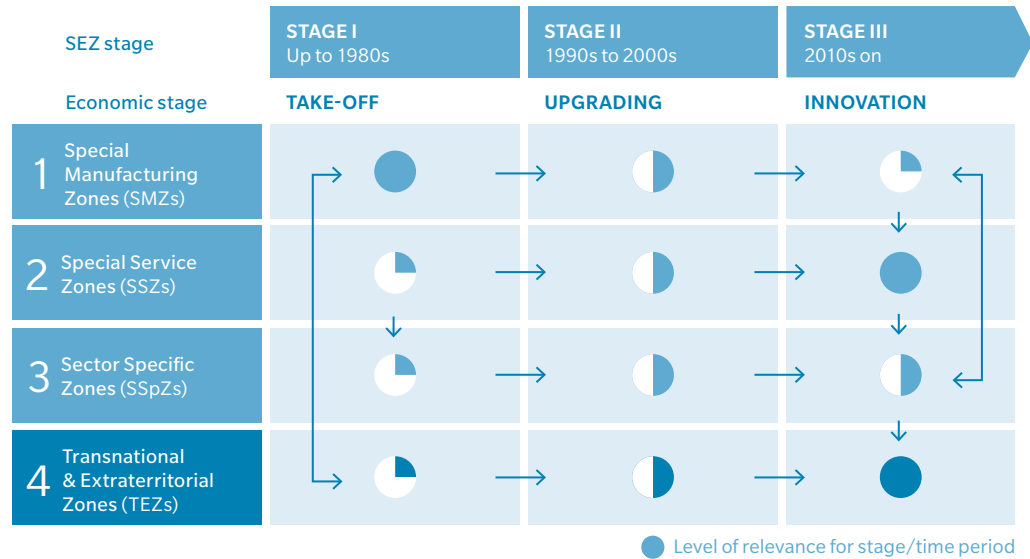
SEZ stage

STAGE I
Up to 1980s

STAGE II
1990s to 2000s

STAGE III
2010s on

Economic stage

TAKE-OFF

UPGRADING

INNOVATION

1 Special Manufacturing Zones (SMZs)

2 Special Service Zones (SSZs)

3 Sector Specific Zones (SSpZs)

4 Transnational & Extraterritorial Zones (TEZs)

Level of relevance for stage/time period